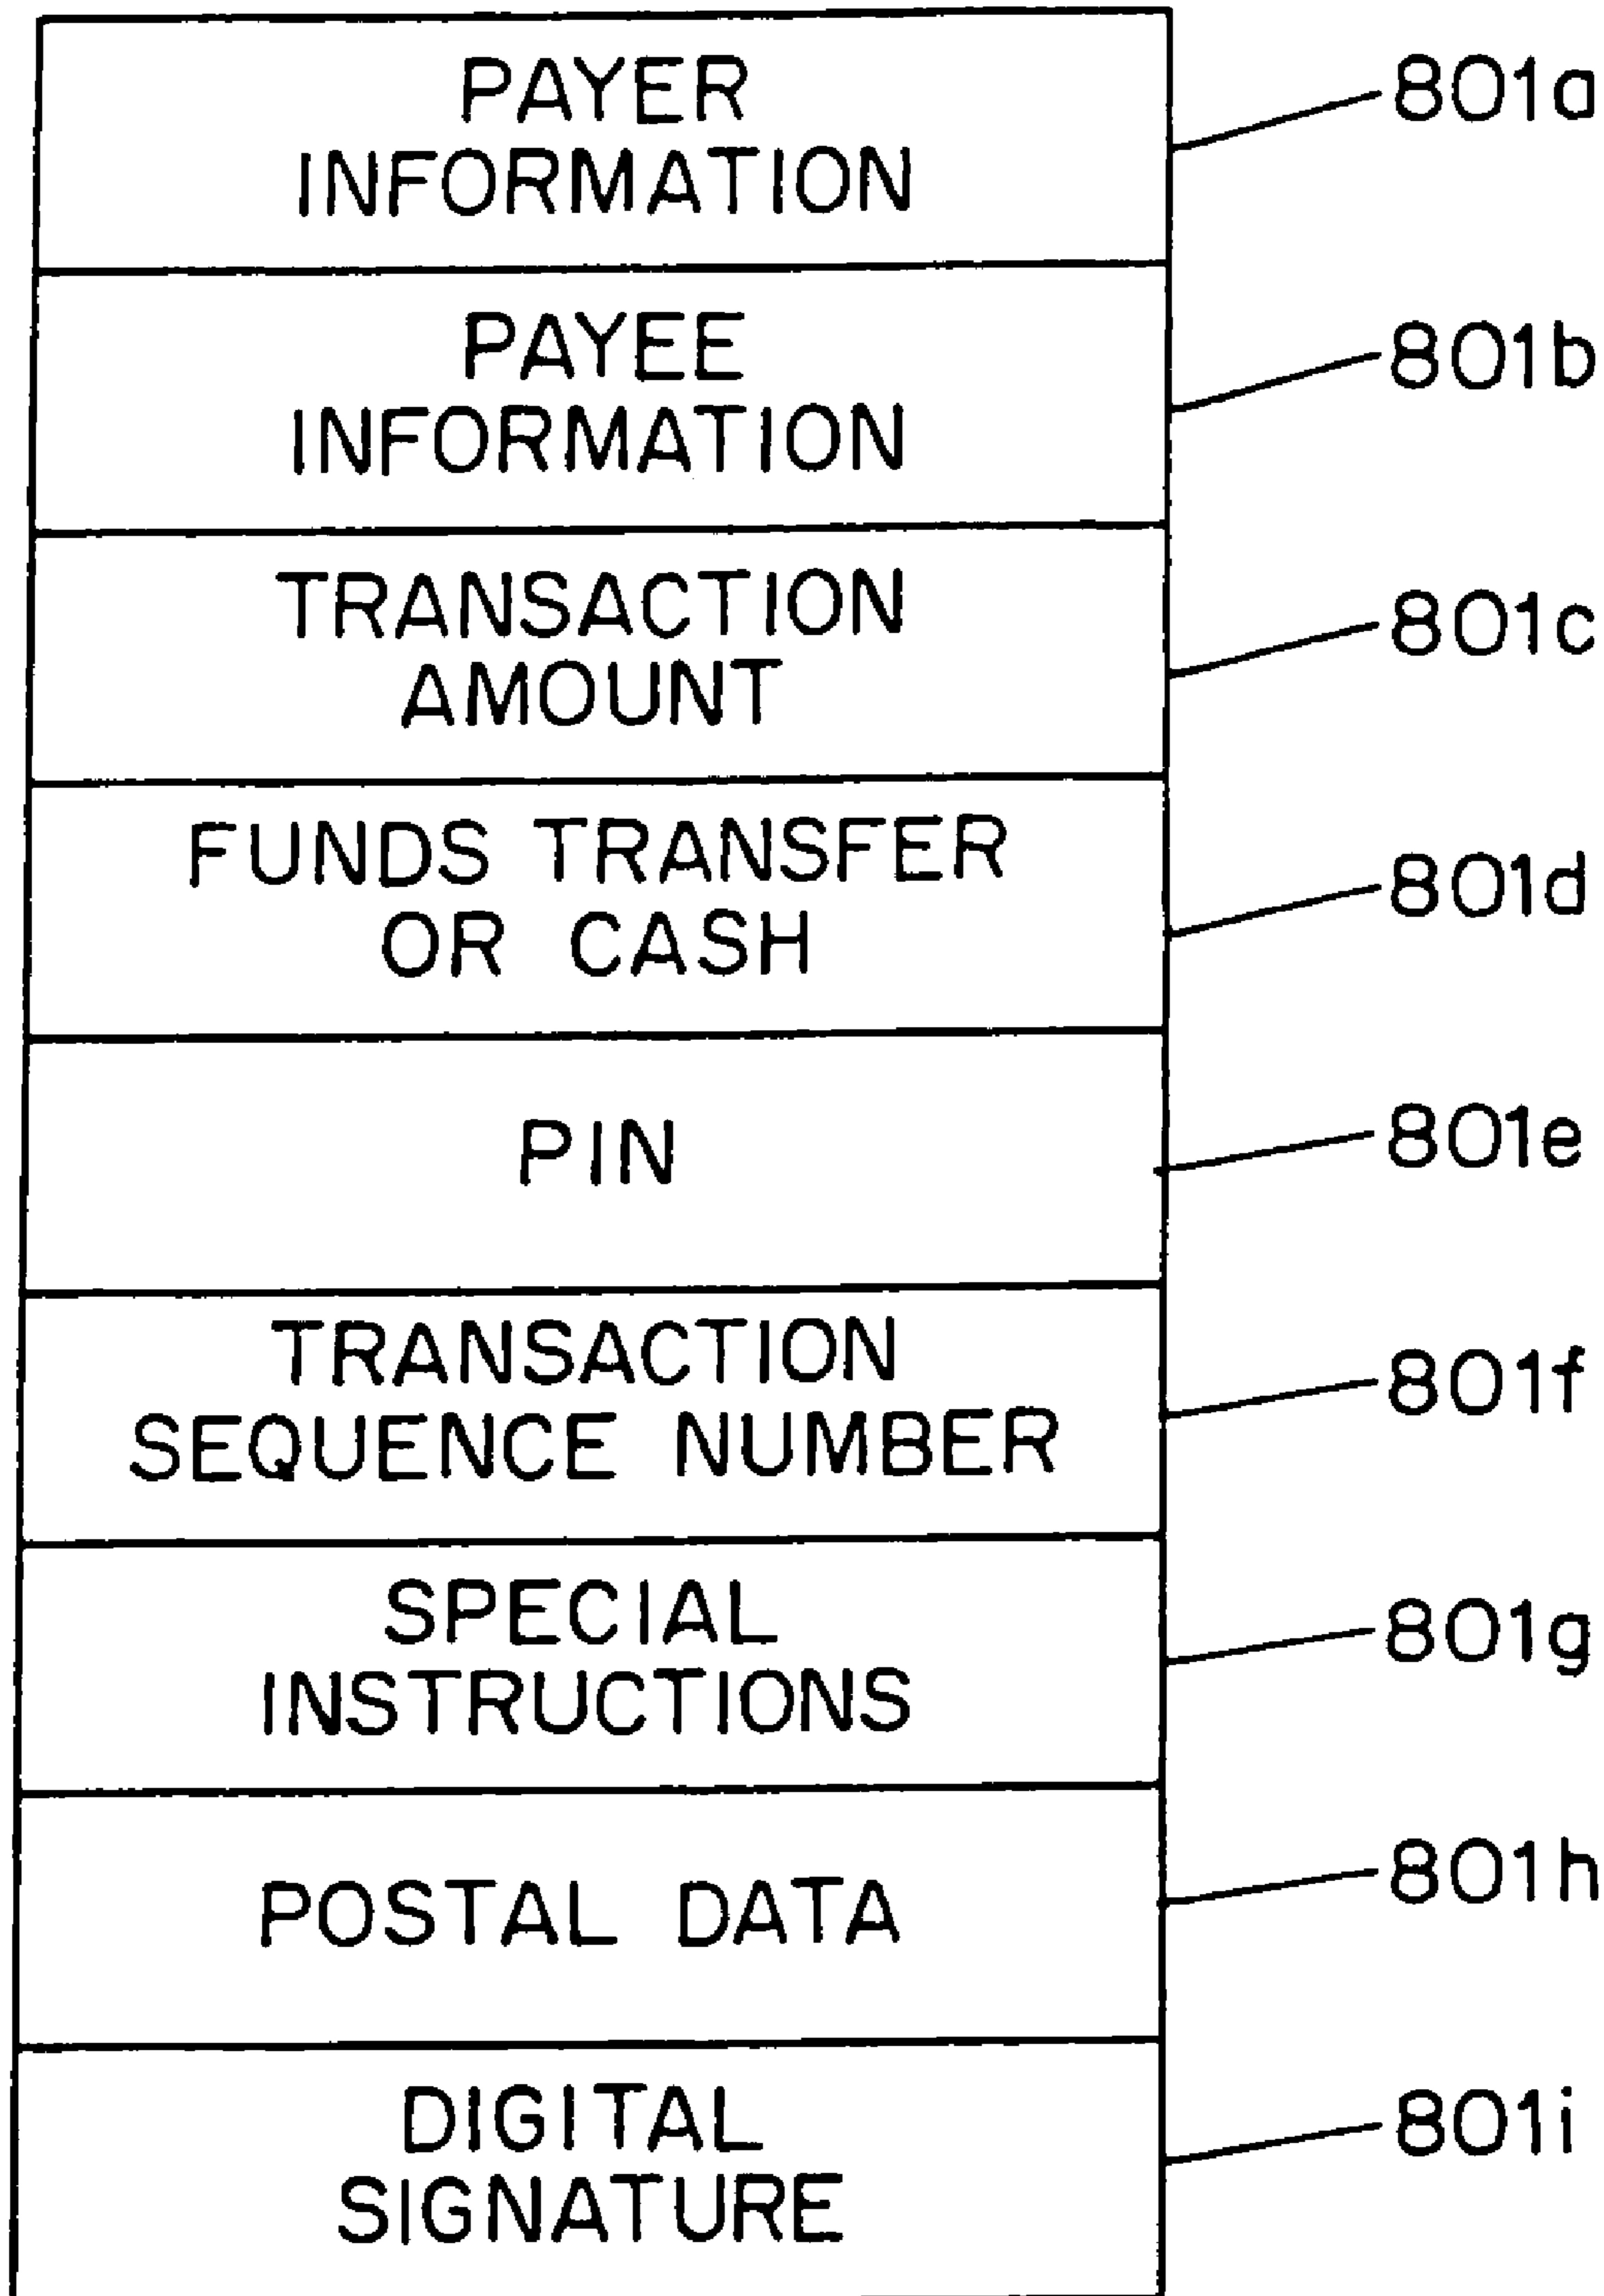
PAYER INFORMATION
801a

PAYEE INFORMATION
801b

TRANSACTION AMOUNT
801c

FUNDS TRANSFER OR CASH
801d

PIN
801e

TRANSACTION SEQUENCE NUMBER
801f

SPECIAL INSTRUCTIONS
801g

POSTAL DATA
801h

DIGITAL SIGNATURE
801i